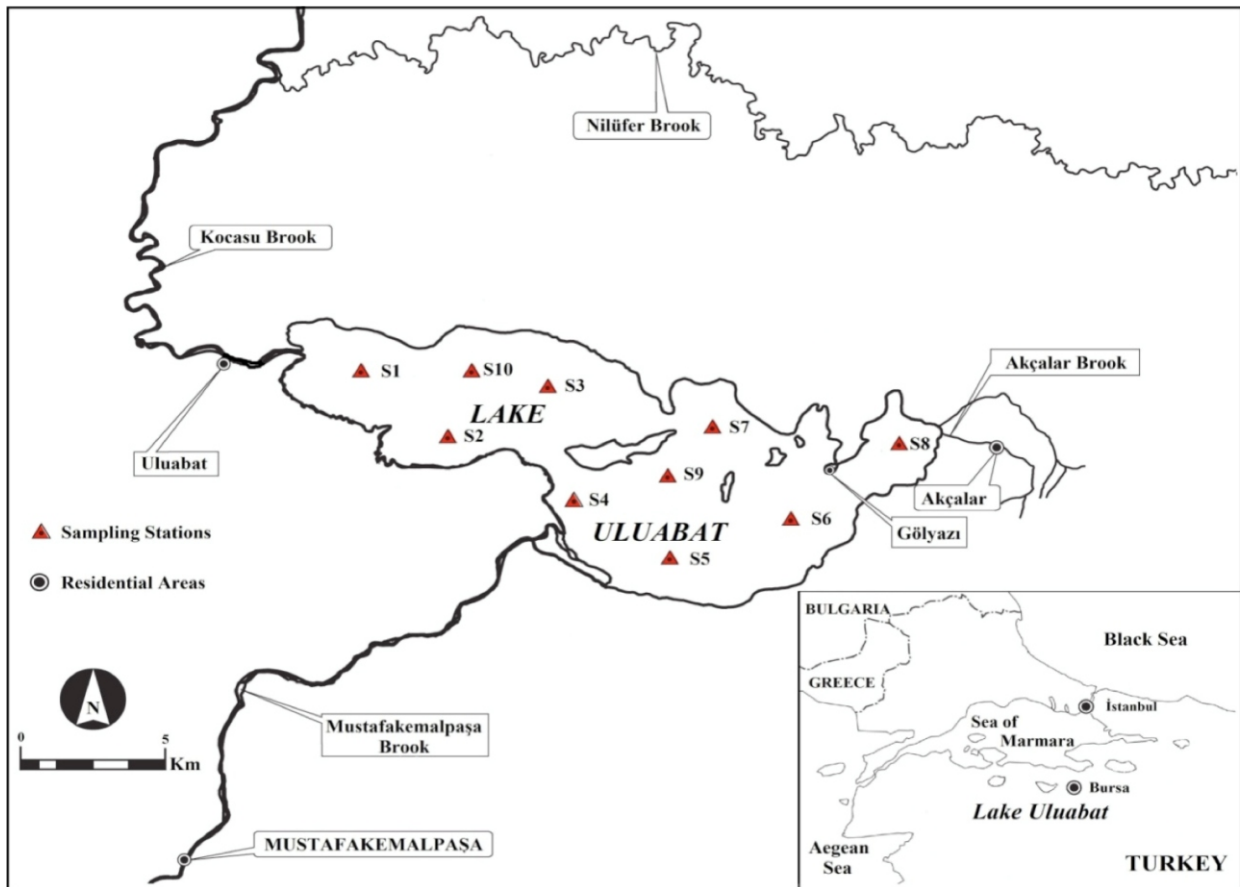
Nilüfer Brook

Kocasu Brook

S1
S10
S3
LAKE
S2
S7
S8
Akçalar Brook

Uluabat

S9
S4
ULUABAT
S6
S5
Gölyazı
Akçalar

Sampling Stations

Residential Areas

N

0
5
Km

Mustafakemalpaşa Brook

MUSTAFAKEMALPAŞA

BULGARIA
Black Sea
GREECE
İstanbul
Sea of Marmara
Bursa
Lake Uluabat
Aegean Sea
TURKEY